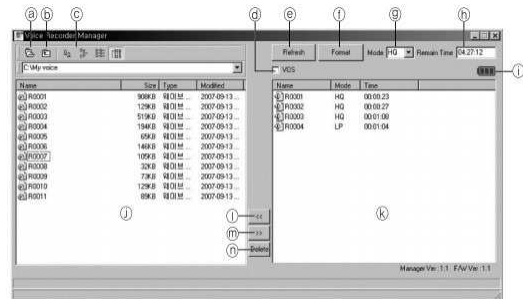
ⓐ ⓑ ⓒ ⓓ ⓔ ⓕ ⓖ ⓗ

Voice Recorder Manager

Refresh Format Mode HQ Remain Time 04:27:12

C:\My voice

VDS

ⓘ

| Name | Size | Type | Modified |
|---|---|---|---|
| R0001 | 908KB | 웨이브 ... | 2007-09-13 ... |
| R0002 | 129KB | 웨이브 ... | 2007-09-13 ... |
| R0003 | 519KB | 웨이브 ... | 2007-09-13 ... |
| R0004 | 194KB | 웨이브 ... | 2007-09-13 ... |
| R0005 | 65KB | 웨이브 ... | 2007-09-13 ... |
| R0006 | 146KB | 웨이브 ... | 2007-09-13 ... |
| R0007 | 105KB | 웨이브 ... | 2007-09-13 ... |
| R0008 | 32KB | 웨이브 ... | 2007-09-13 ... |
| R0009 | 73KB | 웨이브 ... | 2007-09-13 ... |
| R0010 | 129KB | 웨이브 ... | 2007-09-13 ... |
| R0011 | 89KB | 웨이브 ... | 2007-09-13 ... |

| Name | Mode | Time |
|---|---|---|
| R0001 | HQ | 00:00:23 |
| R0002 | HQ | 00:00:27 |
| R0003 | HQ | 00:01:08 |
| R0004 | LP | 00:01:04 |

ⓙ ⓚ

ⓛ <<
ⓜ >>
ⓝ Delete

Manager Ver : 1.1 F/W Ver : 1.1